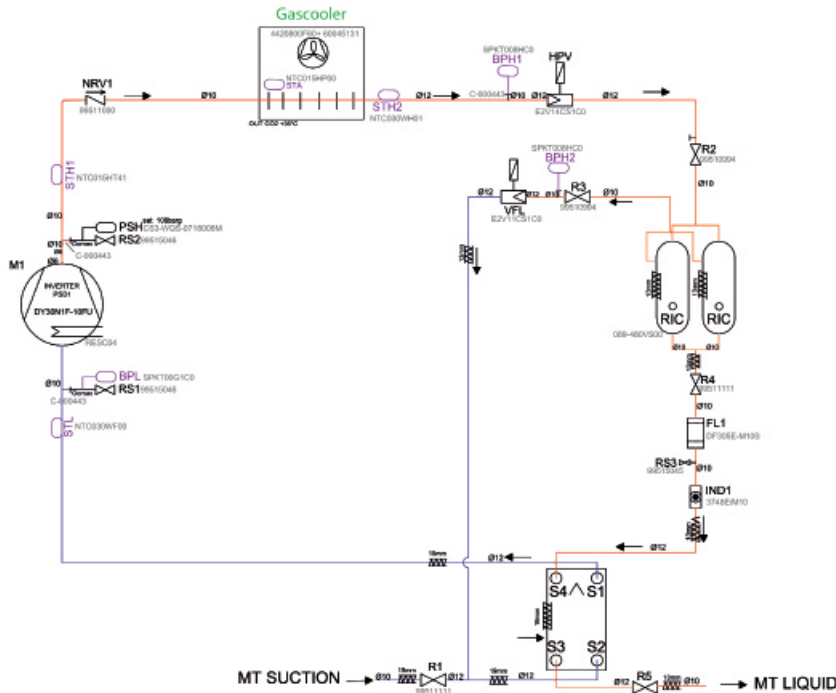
Gascooler
4426800F60+ 60845131
NTC015HP00
STA
OUT CO2 +35°C
NRV1
99511080
Ø10
STH2
NTC030WH01
Ø12
C-000443
SPKT00BHC0
BPH1
Ø10
HPV
Ø12
E2V14CS1C0
Ø12
R2
99510004
Ø10
STH1
NTC015HT41
Ø10
PSH
set: 108barg
DS3-WG6-0718008M
Ø10
RS2
99515046
C-000443
Ø6
M1
INVERTER
PS01
DY30N1F-10FU
RESC04
Ø10
BPL
SPKT00G1C0
RS1
99515046
C-000443
STL
NTC030WF00
SPKT00BHC0
BPH2
Ø12
Ø12
VFL
E2V11CS1C0
R3
99510004
Ø10
Ø10
RIC
RIC
089-480VS00
Ø18
Ø10
R4
99511111
Ø10
FL1
DF305E-M10S
RS3
99515045
Ø10
IND1
3748EIM10
Ø12
18mm
Ø12
S4
S1
S3
S2
MT SUCTION
Ø10
R1
99511111
Ø12
Ø12
R5
Ø10
MT LIQUID